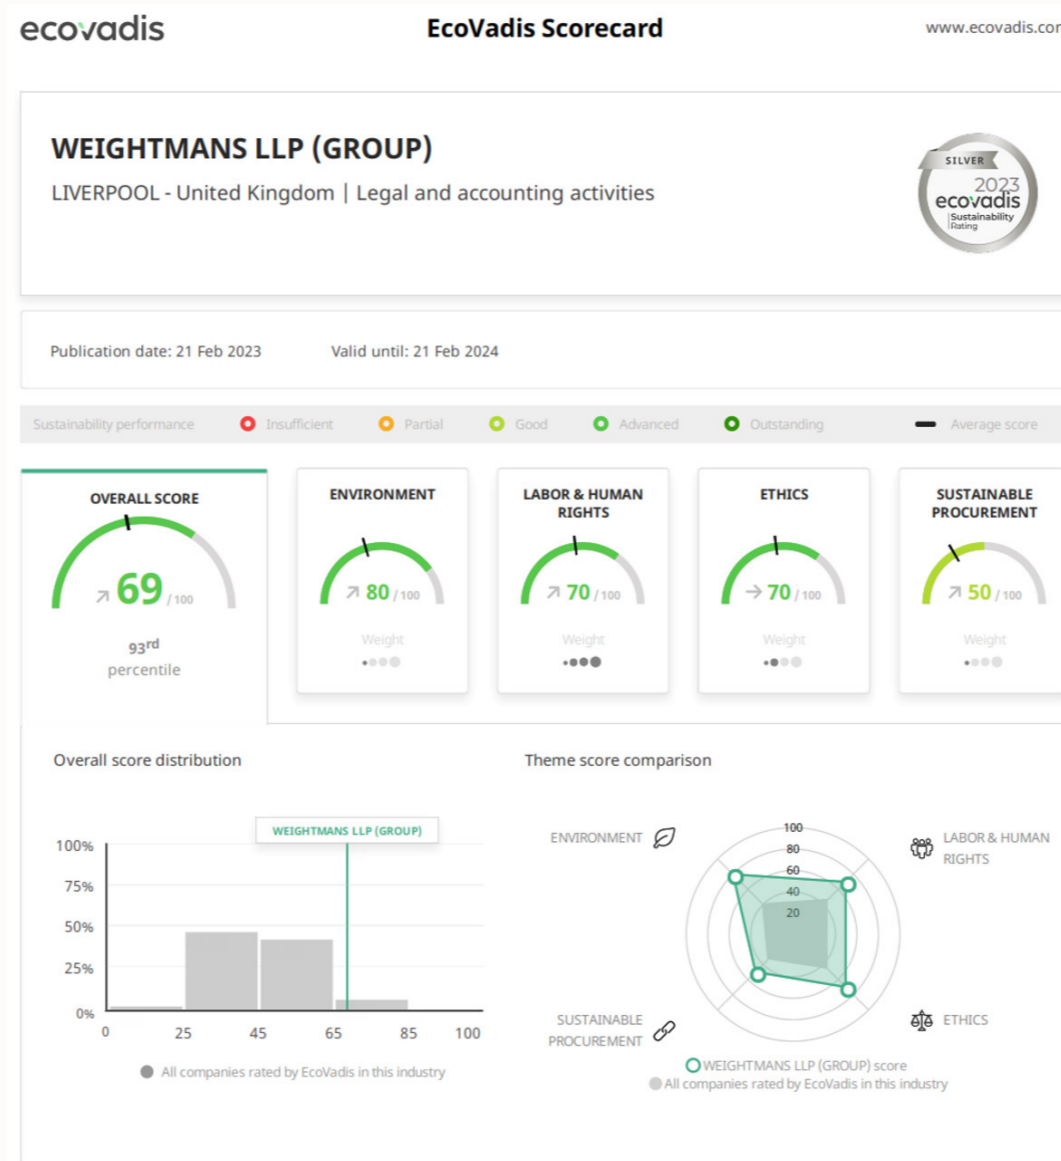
ecovadis

EcoVadis Scorecard

www.ecovadis.cor

WEIGHTMANS LLP (GROUP)

LIVERPOOL - United Kingdom | Legal and accounting activities

SILVER
2023
ecovadis
Sustainability Rating

Publication date: 21 Feb 2023

Valid until: 21 Feb 2024

Sustainability performance Insufficient Partial Good Advanced Outstanding Average score

OVERALL SCORE

69 / 100

93rd percentile

ENVIRONMENT

80 / 100

Weight

LABOR & HUMAN RIGHTS

70 / 100

Weight

ETHICS

70 / 100

Weight

SUSTAINABLE PROCUREMENT

50 / 100

Weight

Overall score distribution

WEIGHTMANS LLP (GROUP)

100%
75%
50%
25%
0%

0 25 45 65 85 100

All companies rated by EcoVadis in this industry

Theme score comparison

ENVIRONMENT

LABOR & HUMAN RIGHTS

100
80
60
40
20

SUSTAINABLE PROCUREMENT

ETHICS

WEIGHTMANS LLP (GROUP) score
All companies rated by EcoVadis in this industry